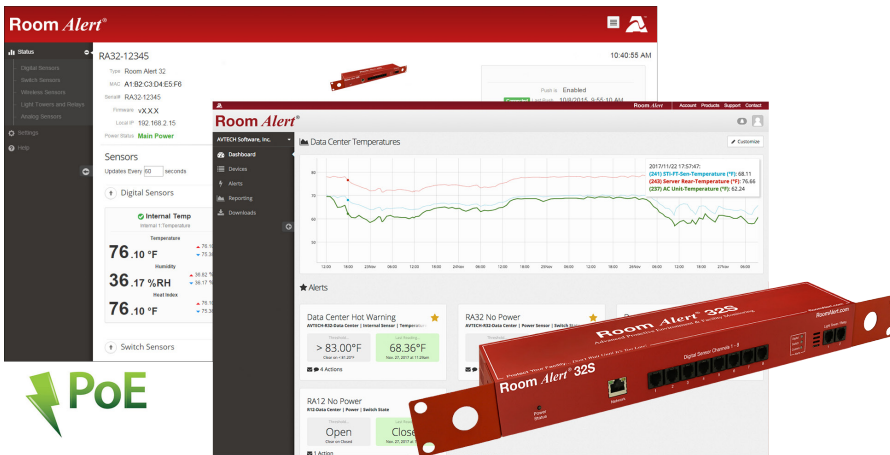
Room Alert®

Status

Digital Sensors
Switch Sensors
Wireless Sensors
Light Towers and Relays
Analog Sensors

Settings
Help

RA32-12345

10:40:55 AM

Type Room Alert 32
MAC A1:B2:C3:D4:E5:F6
Serial# RA32-12345
Firmware v.X.X.X
Local IP 192.168.2.15
Power Status Main Power

Push is Enabled
Last Push 10/8/2015, 9:55:10 AM

Sensors

Updates Every 60 seconds

Digital Sensors

Internal Temp
Internal 1:Temperature

Temperature
76.10 °F
76.1
75.3

Humidity
36.17 %RH
36.62
35.2

Heat Index
76.10 °F
76.1
75.3

Switch Sensors

PoE

Room Alert | Account | Products | Support | Contact

AVTECH Software, Inc.

Dashboard
Devices
Alerts
Reporting
Downloads

Data Center Temperatures

Customize

2017/11/22 17:57:47:
(241) STI-FT-Sen-Temperature (°F): 68.11
(243) Server Rear-Temperature (°F): 76.66
(237) AC Unit-Temperature (°F): 62.24

80
70
60
50

12:00 18:00 20Nov 06:00 12:00 18:00 21Nov 06:00 12:00 18:00 22Nov 06:00 12:00 18:00 23Nov 06:00 12:00 18:00 24Nov 06:00 12:00 18:00 25Nov 06:00 12:00 18:00 26Nov 06:00 12:00 18:00 27Nov 06:00

Alerts

Data Center Hot Warning
AVTECH-R32-Data Center | Internal Sensor | Temperature

> 83.00°F
Clear on > 81.20°F

68.36°F
Nov 27, 2017 at 11:58am

4 Actions

RA32 No Power
AVTECH-R32-Data Center | Power Sensor | Switch State

RA12 No Power
R12-Data Center | Power | Switch State

Threshold
Open
Clear on Closed

Close

1 Action

Room Alert® 32S
Advanced Environment & Facility Monitoring
Protect Your Facility... Don't Wait Until It's Too Late!
Digital Sensor Channels 1 - 8
1 2 3 4 5 6 7 8
Network
Power Status
RoomAlert.com
Light Tower Relay